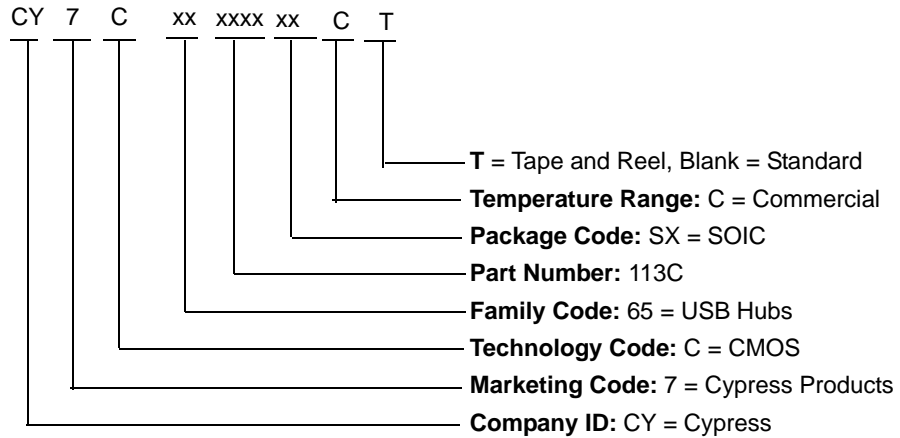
CY 7 C xx xxxx xx C T

**T** = Tape and Reel, Blank = Standard
**Temperature Range:** C = Commercial
**Package Code:** SX = SOIC
**Part Number:** 113C
**Family Code:** 65 = USB Hubs
**Technology Code:** C = CMOS
**Marketing Code:** 7 = Cypress Products
**Company ID:** CY = Cypress